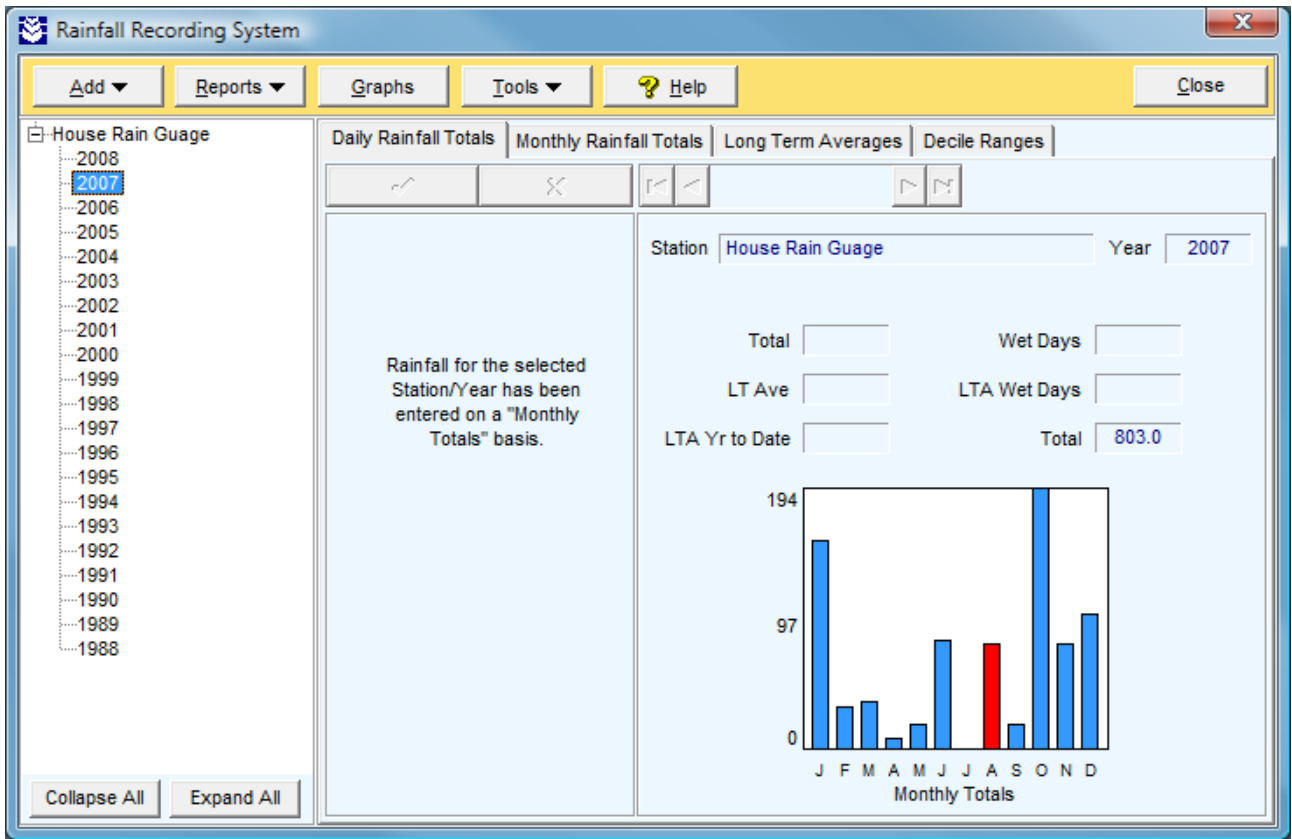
Rainfall Recording System

X

Add ▼ Reports ▼ Graphs Tools ▼ Help Close

House Rain Guage
2008
2007
2006
2005
2004
2003
2002
2001
2000
1999
1998
1997
1996
1995
1994
1993
1992
1991
1990
1989
1988

Collapse All Expand All

Daily Rainfall Totals | Monthly Rainfall Totals | Long Term Averages | Decile Ranges

Rainfall for the selected Station/Year has been entered on a "Monthly Totals" basis.

Station House Rain Guage Year 2007

Total

Wet Days

LT Ave

LTA Wet Days

LTA Yr to Date

Total 803.0

194

97

0

J F M A M J J A S O N D
Monthly Totals